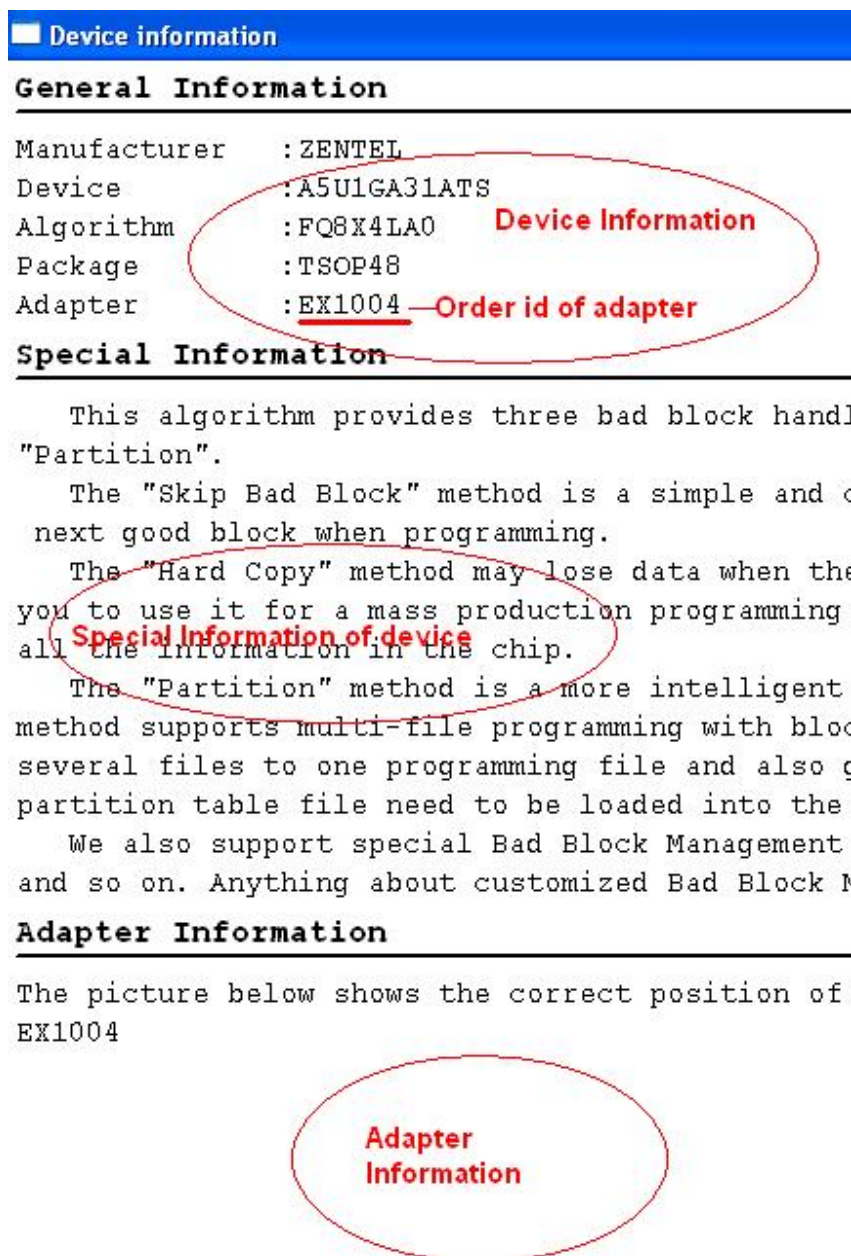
Device information

General Information

Manufacturer :ZENTEL
Device :A5U1GA31ATS
Algorithm :FQ8X4LA0
Package :TSOP48
Adapter :EX1004

Device Information

Order id of adapter

Special Information

This algorithm provides three bad block handl
"Partition".

The "Skip Bad Block" method is a simple and c
next good block when programming.

The "Hard Copy" method may lose data when the
you to use it for a mass production programming
all the information in the chip.

Special Information of device

The "Partition" method is a more intelligent
method supports multi-file programming with bloc
several files to one programming file and also g
partition table file need to be loaded into the

We also support special Bad Block Management
and so on. Anything about customized Bad Block M

Adapter Information

The picture below shows the correct position of
EX1004

Adapter Information